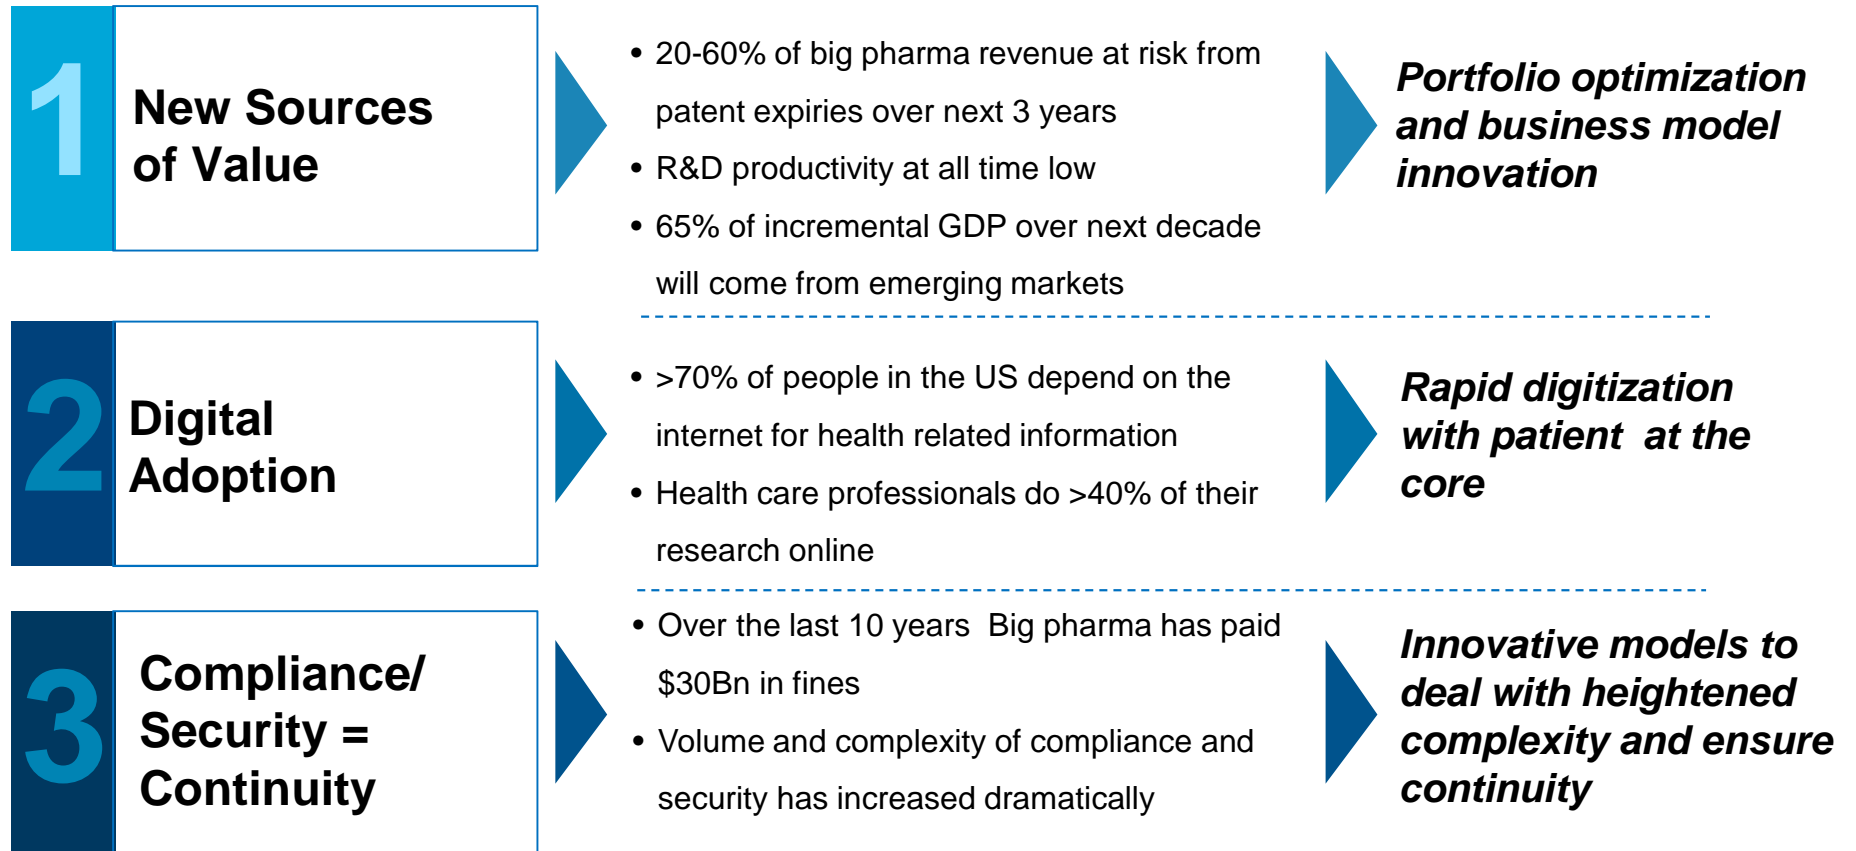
1

New Sources of Value

• 20-60% of big pharma revenue at risk from patent expiries over next 3 years
• R&D productivity at all time low
• 65% of incremental GDP over next decade will come from emerging markets

Portfolio optimization and business model innovation

2

Digital Adoption

• >70% of people in the US depend on the internet for health related information
• Health care professionals do >40% of their research online

Rapid digitization with patient at the core

3

Compliance/ Security = Continuity

• Over the last 10 years Big pharma has paid $30Bn in fines
• Volume and complexity of compliance and security has increased dramatically

Innovative models to deal with heightened complexity and ensure continuity